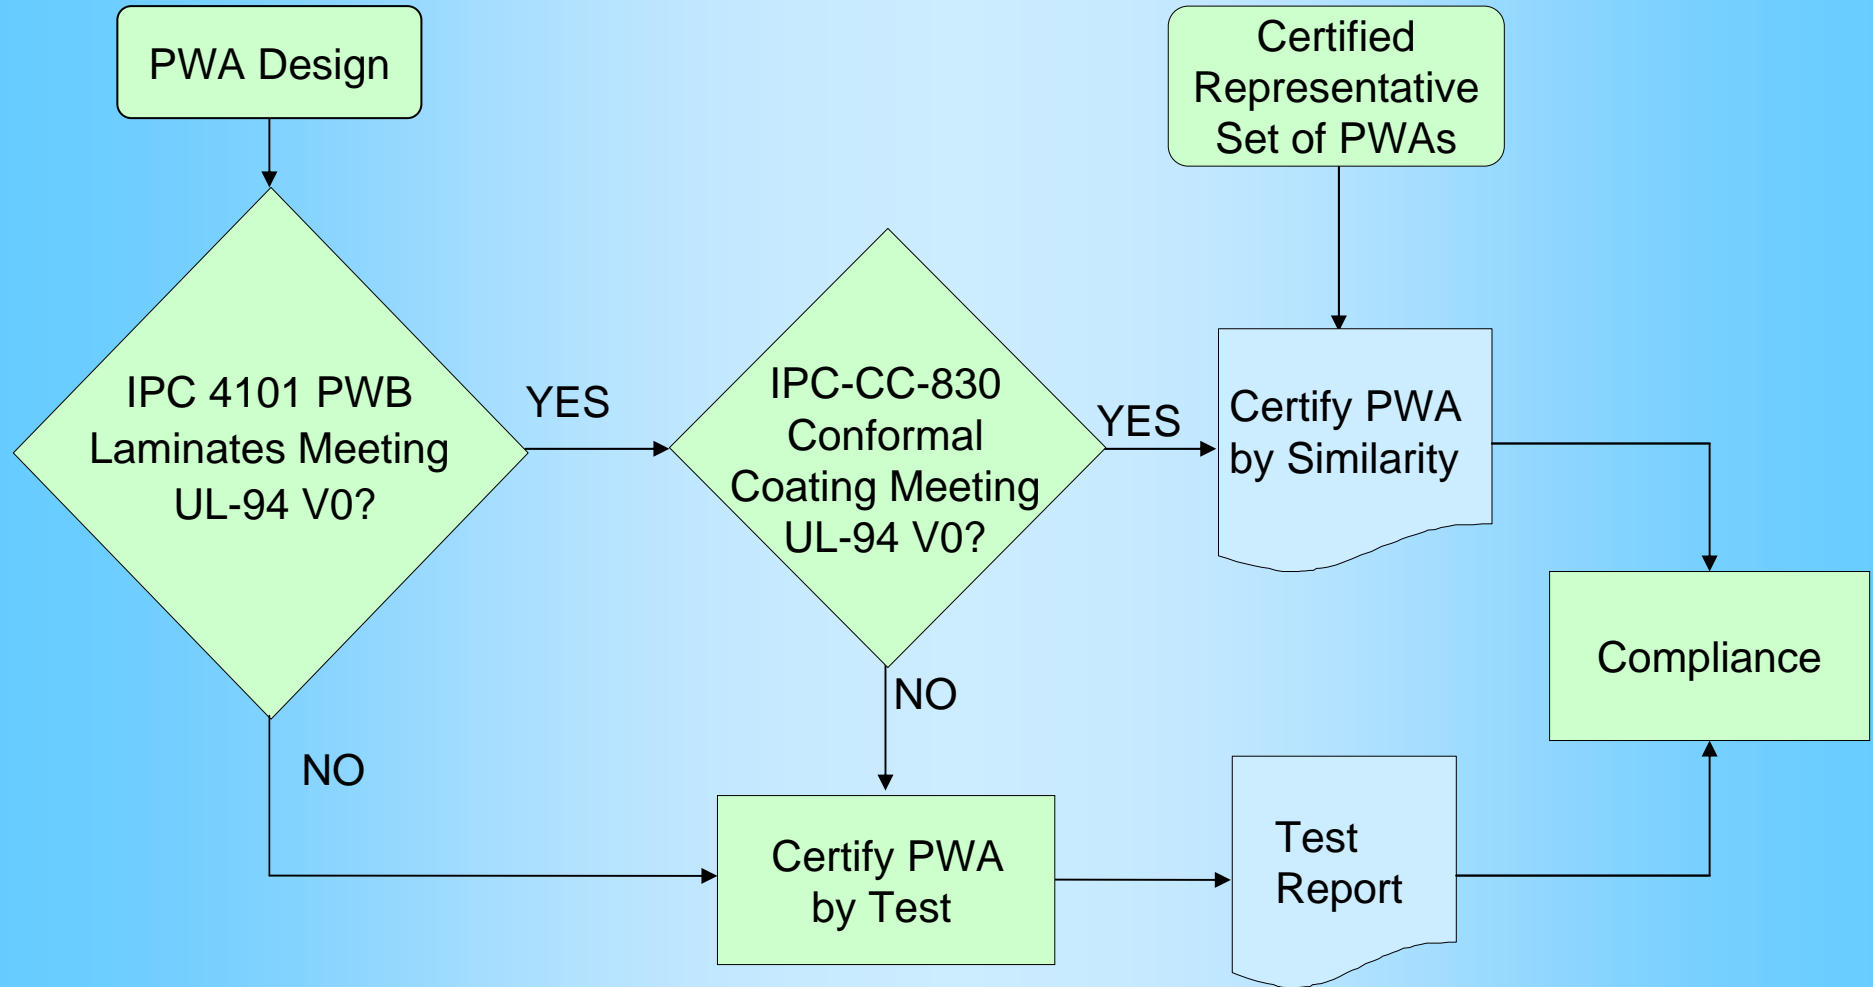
PWA Design

Certified Representative Set of PWAs

IPC 4101 PWB Laminates Meeting UL-94 V0?

YES

IPC-CC-830 Conformal Coating Meeting UL-94 V0?

YES

Certify PWA by Similarity

Compliance

NO

NO

Certify PWA by Test

Test Report